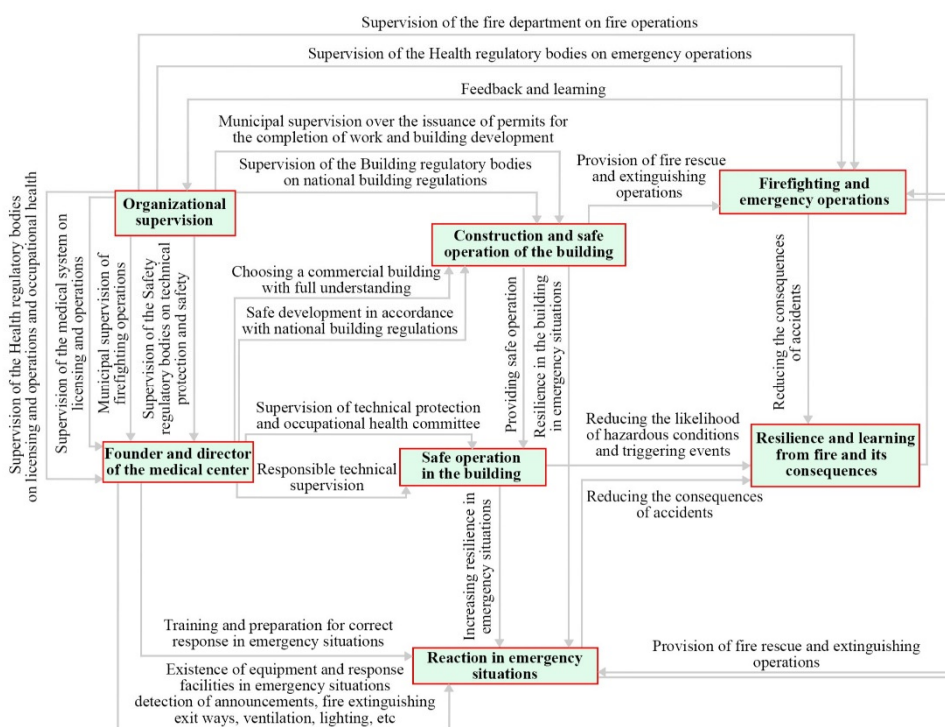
Supervision of the fire department on fire operations

Supervision of the Health regulatory bodies on emergency operations

Feedback and learning

Municipal supervision over the issuance of permits for the completion of work and building development

Supervision of the Building regulatory bodies on national building regulations

Provision of fire rescue and extinguishing operations

Firefighting and emergency operations

Supervision of the Health regulatory bodies on licensing and operations and occupational health

Organizational supervision

Supervision of the medical system on licensing and operations

Municipal supervision of firefighting operations

Supervision of the Safety regulatory bodies on technical protection and safety

Construction and safe operation of the building

Choosing a commercial building with full understanding

Safe development in accordance with national building regulations

Providing safe operation

Resilience in the building in emergency situations

Reducing the consequences of accidents

Supervision of technical protection and occupational health committee

Reducing the likelihood of hazardous conditions and triggering events

Resilience and learning from fire and its consequences

Founder and director of the medical center

Responsible technical supervision

Safe operation in the building

Reducing the consequences of accidents

Increasing resilience in emergency situations

Training and preparation for correct response in emergency situations

Provision of fire rescue and extinguishing operations

Reaction in emergency situations

Existence of equipment and response facilities in emergency situations detection of announcements, fire extinguishing exit ways, ventilation, lighting, etc